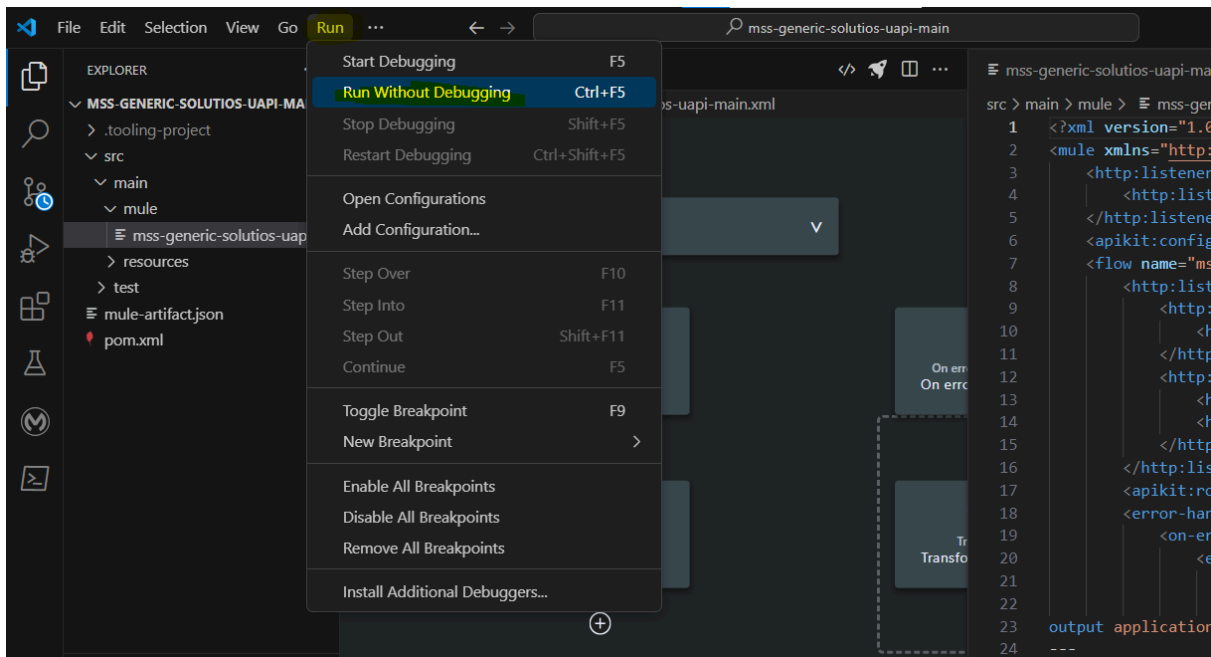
File Edit Selection View Go Run ···

mss-generic-solutios-uapi-main

EXPLORER

MSS-GENERIC-SOLUTIOS-UAPI-MAI
> .tooling-project
src
main
mule
mss-generic-solutios-uap
> resources
> test
mule-artifact.json
pom.xml

Start Debugging F5
Run Without Debugging Ctrl+F5
Stop Debugging Shift+F5
Restart Debugging Ctrl+Shift+F5
Open Configurations
Add Configuration...
Step Over F10
Step Into F11
Step Out Shift+F11
Continue F5
Toggle Breakpoint F9
New Breakpoint
Enable All Breakpoints
Disable All Breakpoints
Remove All Breakpoints
Install Additional Debuggers...

os-uapi-main.xml

On erro
On erro

Tr
Transfo

mss-generic-solutios-uapi-ma

src > main > mule > mss-gen

1 <?xml version="1.0
2 <mule xmlns="http:
3 <http:listener
4 <http:list
5 </http:listene
6 <apikit:config
7 <flow name="ms
8 <http:list
9 <http:
10 <h
11 </http
12 <http:
13 <h
14 <h
15 </http
16 </http:lis
17 <apikit:ro
18 <error-han
19 <on-er
20 <e
21
22
23 output application
24 ---